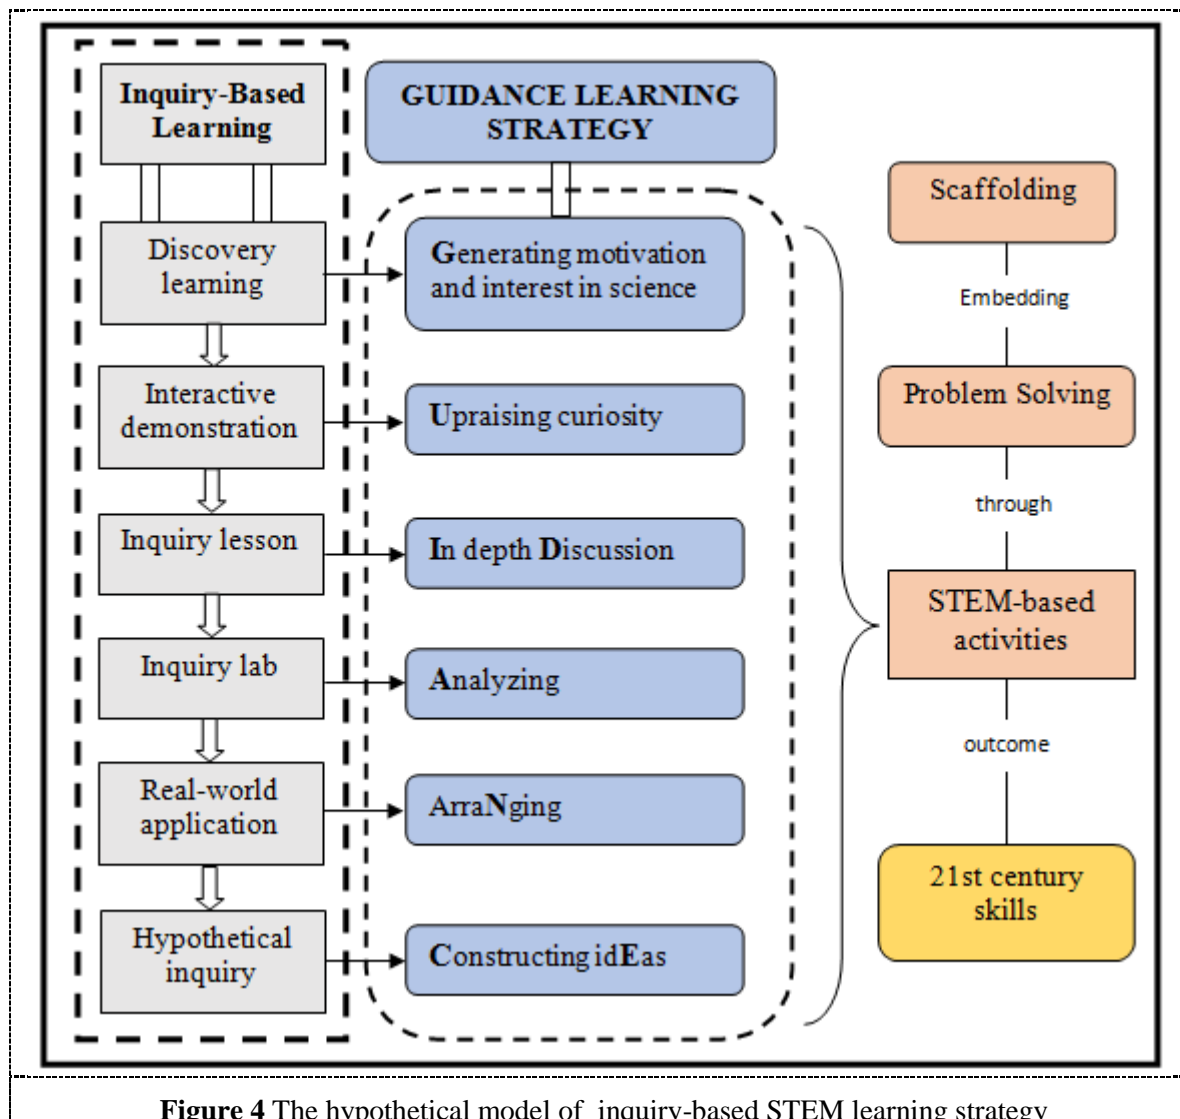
Inquiry-Based Learning

GUIDANCE LEARNING STRATEGY

Discovery learning

Generating motivation and interest in science

Interactive demonstration

Upraising curiosity

Inquiry lesson

In depth Discussion

Inquiry lab

Analyzing

Real-world application

ArraNging

Hypothetical inquiry

Constructing idEas

Scaffolding

Embedding

Problem Solving

through

STEM-based activities

outcome

21st century skills

**Figure 4** The hypothetical model of inquiry-based STEM learning strategy